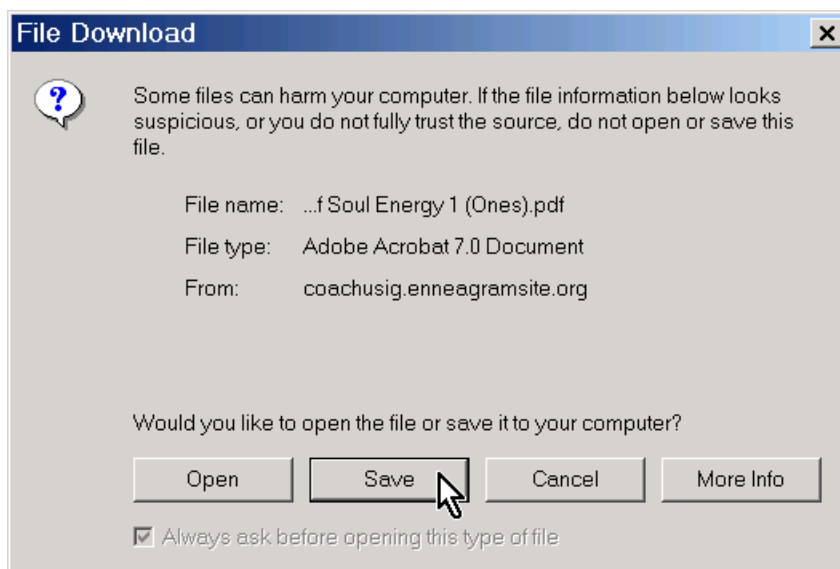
File Download

Some files can harm your computer. If the file information below looks suspicious, or you do not fully trust the source, do not open or save this file.

File name: ...f Soul Energy 1 (Ones).pdf
File type: Adobe Acrobat 7.0 Document
From: coachusig.enneagramsite.org

Would you like to open the file or save it to your computer?

Open
Save
Cancel
More Info

Always ask before opening this type of file